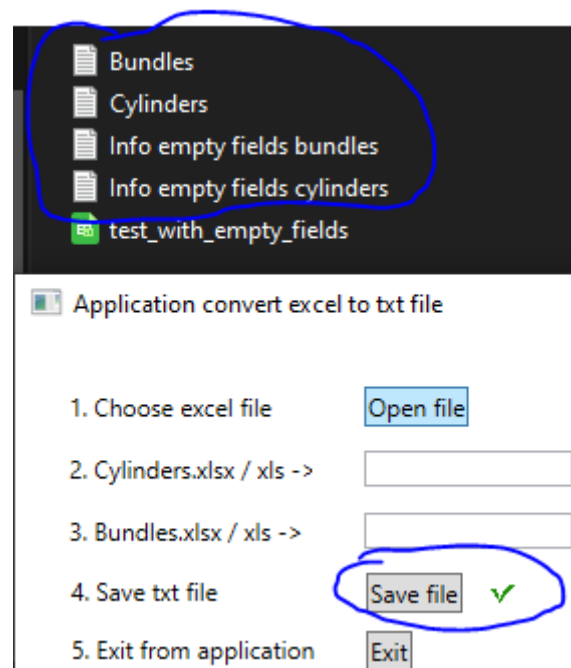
Bundles
Cylinders
Info empty fields bundles
Info empty fields cylinders
test_with_empty_fields

Application convert excel to txt file

1. Choose excel file
Open file

2. Cylinders.xlsx / xls ->

3. Bundles.xlsx / xls ->

4. Save txt file
Save file ✓

5. Exit from application
Exit